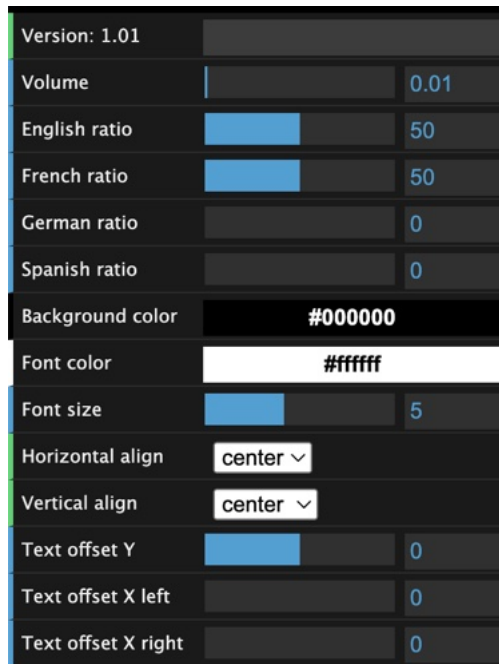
| | | |
|---|---|---|
| Version: 1.01 | | |
| Volume | | 0.01 |
| English ratio | | 50 |
| French ratio | | 50 |
| German ratio | | 0 |
| Spanish ratio | | 0 |
| Background color | #000000 | |
| Font color | #ffffff | |
| Font size | | 5 |
| Horizontal align | center | |
| Vertical align | center | |
| Text offset Y | | 0 |
| Text offset X left | | 0 |
| Text offset X right | | 0 |